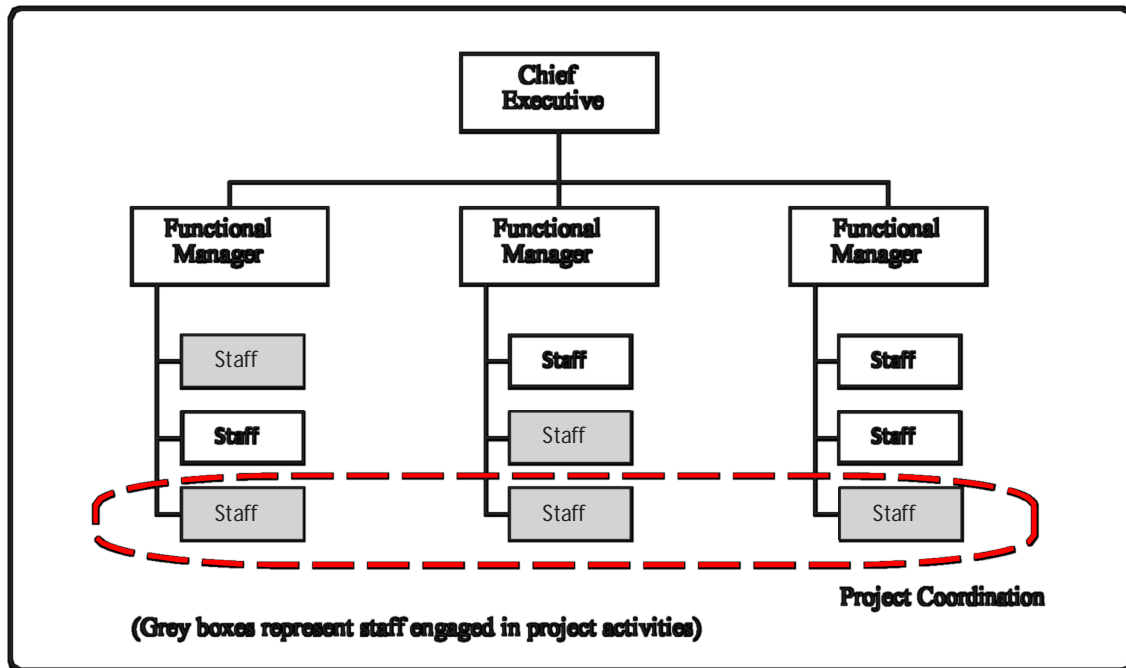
Chief Executive

Functional Manager

Functional Manager

Functional Manager

Staff

Staff

Staff

Staff

Staff

Staff

Staff

Staff

Staff

Project Coordination

(Grey boxes represent staff engaged in project activities)